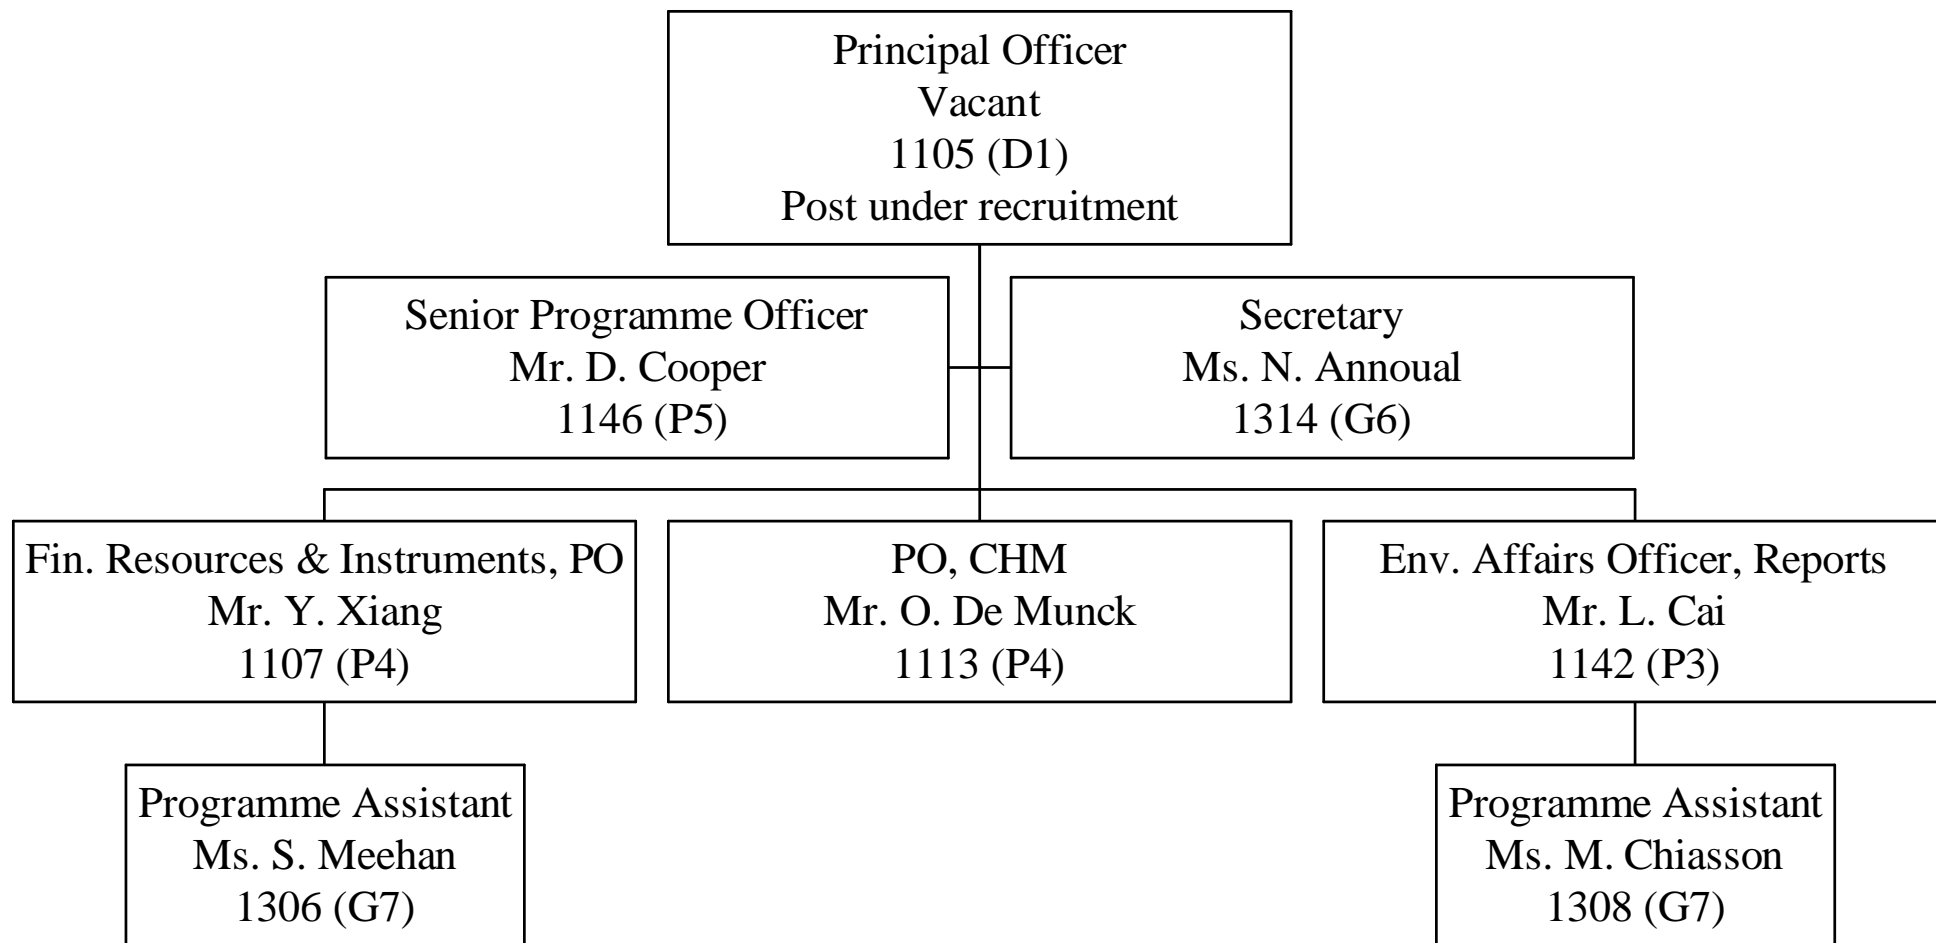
Principal Officer
Vacant
1105 (D1)
Post under recruitment

Senior Programme Officer
Mr. D. Cooper
1146 (P5)

Secretary
Ms. N. Annoual
1314 (G6)

Fin. Resources & Instruments, PO
Mr. Y. Xiang
1107 (P4)

PO, CHM
Mr. O. De Munck
1113 (P4)

Env. Affairs Officer, Reports
Mr. L. Cai
1142 (P3)

Programme Assistant
Ms. S. Meehan
1306 (G7)

Programme Assistant
Ms. M. Chiasson
1308 (G7)